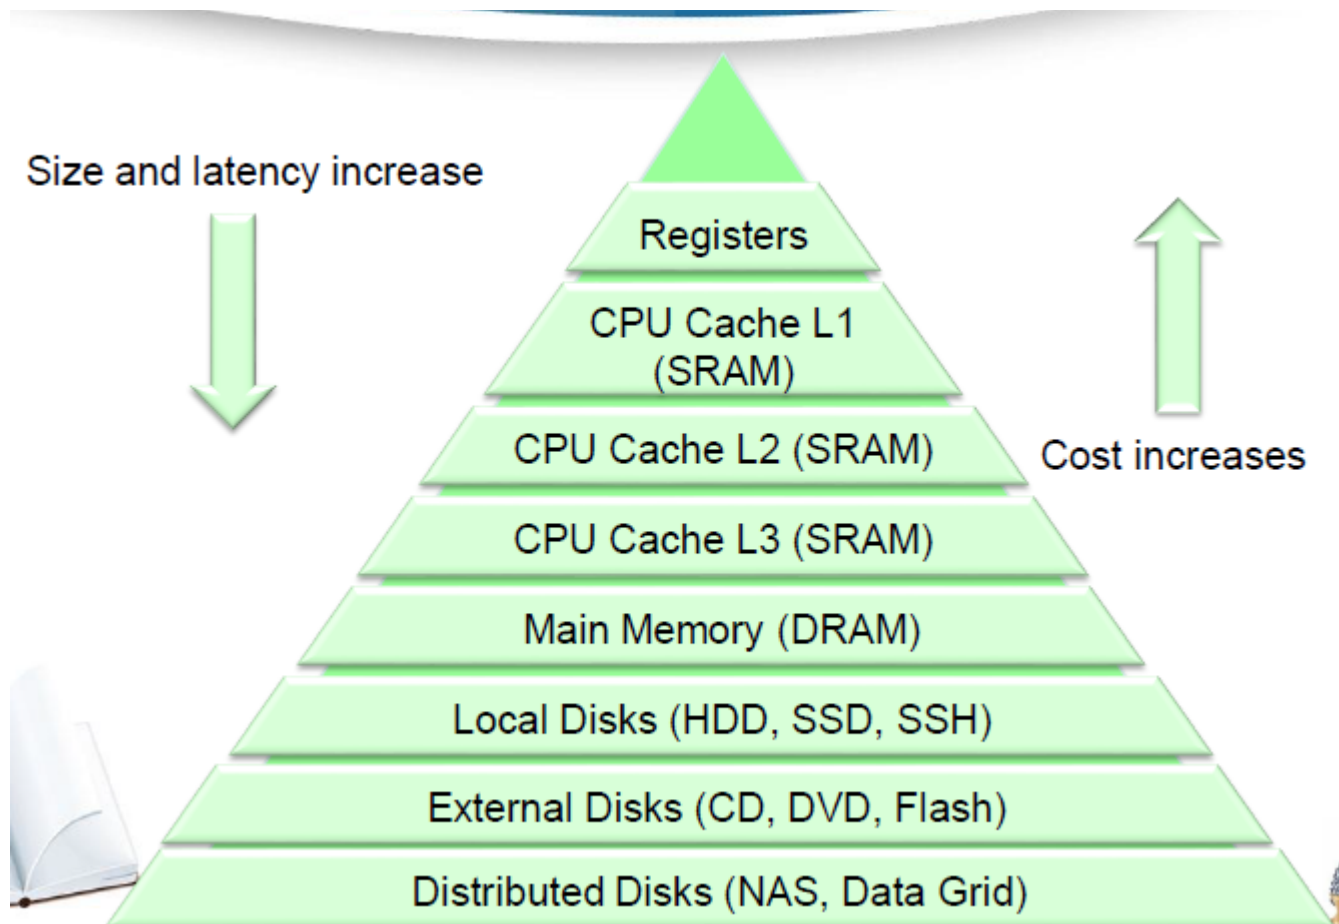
Size and latency increase

Registers

CPU Cache L1 (SRAM)

CPU Cache L2 (SRAM)

Cost increases

CPU Cache L3 (SRAM)

Main Memory (DRAM)

Local Disks (HDD, SSD, SSH)

External Disks (CD, DVD, Flash)

Distributed Disks (NAS, Data Grid)